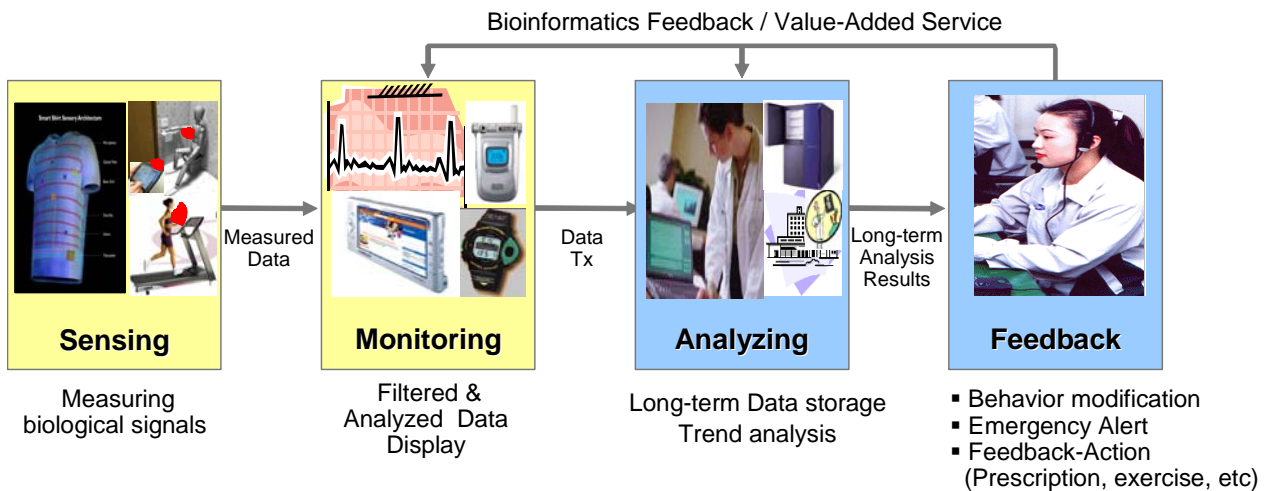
Bioinformatics Feedback / Value-Added Service

Smart Shirt Sensory Architecture

Measured Data

Data Tx

Long-term Analysis Results

Sensing

Monitoring

Analyzing

Feedback

Measuring biological signals

Filtered & Analyzed Data Display

Long-term Data storage
Trend analysis

▪ Behavior modification
▪ Emergency Alert
▪ Feedback-Action (Prescription, exercise, etc)